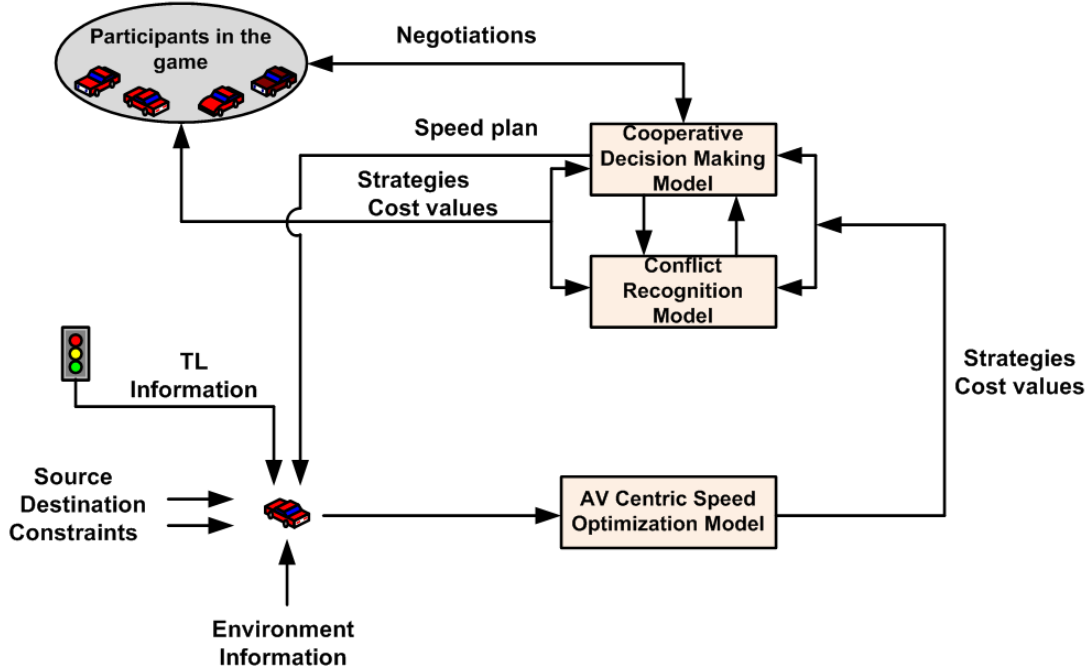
Participants in the game

Negotiations

Speed plan

Cooperative Decision Making Model

Strategies
Cost values

Conflict Recognition Model

TL
Information

Strategies
Cost values

Source
Destination
Constraints

AV Centric Speed Optimization Model

Environment
Information